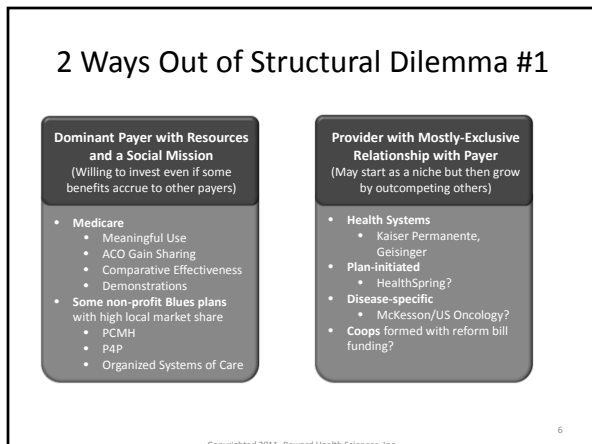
2 Ways Out of Structural Dilemma #1

**Dominant Payer with Resources and a Social Mission**
(Willing to invest even if some benefits accrue to other payers)

- **Medicare**
  - Meaningful Use
  - ACO Gain Sharing
  - Comparative Effectiveness
  - Demonstrations
- **Some non-profit Blues plans** with high local market share
  - PCMH
  - P4P
  - Organized Systems of Care

**Provider with Mostly-Exclusive Relationship with Payer**
(May start as a niche but then grow by outcompeting others)

- **Health Systems**
  - Kaiser Permanente, Geisinger
- **Plan-initiated**
  - HealthSpring?
- **Disease-specific**
  - McKesson/US Oncology?
- **Coops** formed with reform bill funding?

6

Copyrighted 2011, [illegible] Health Sciences, Inc.